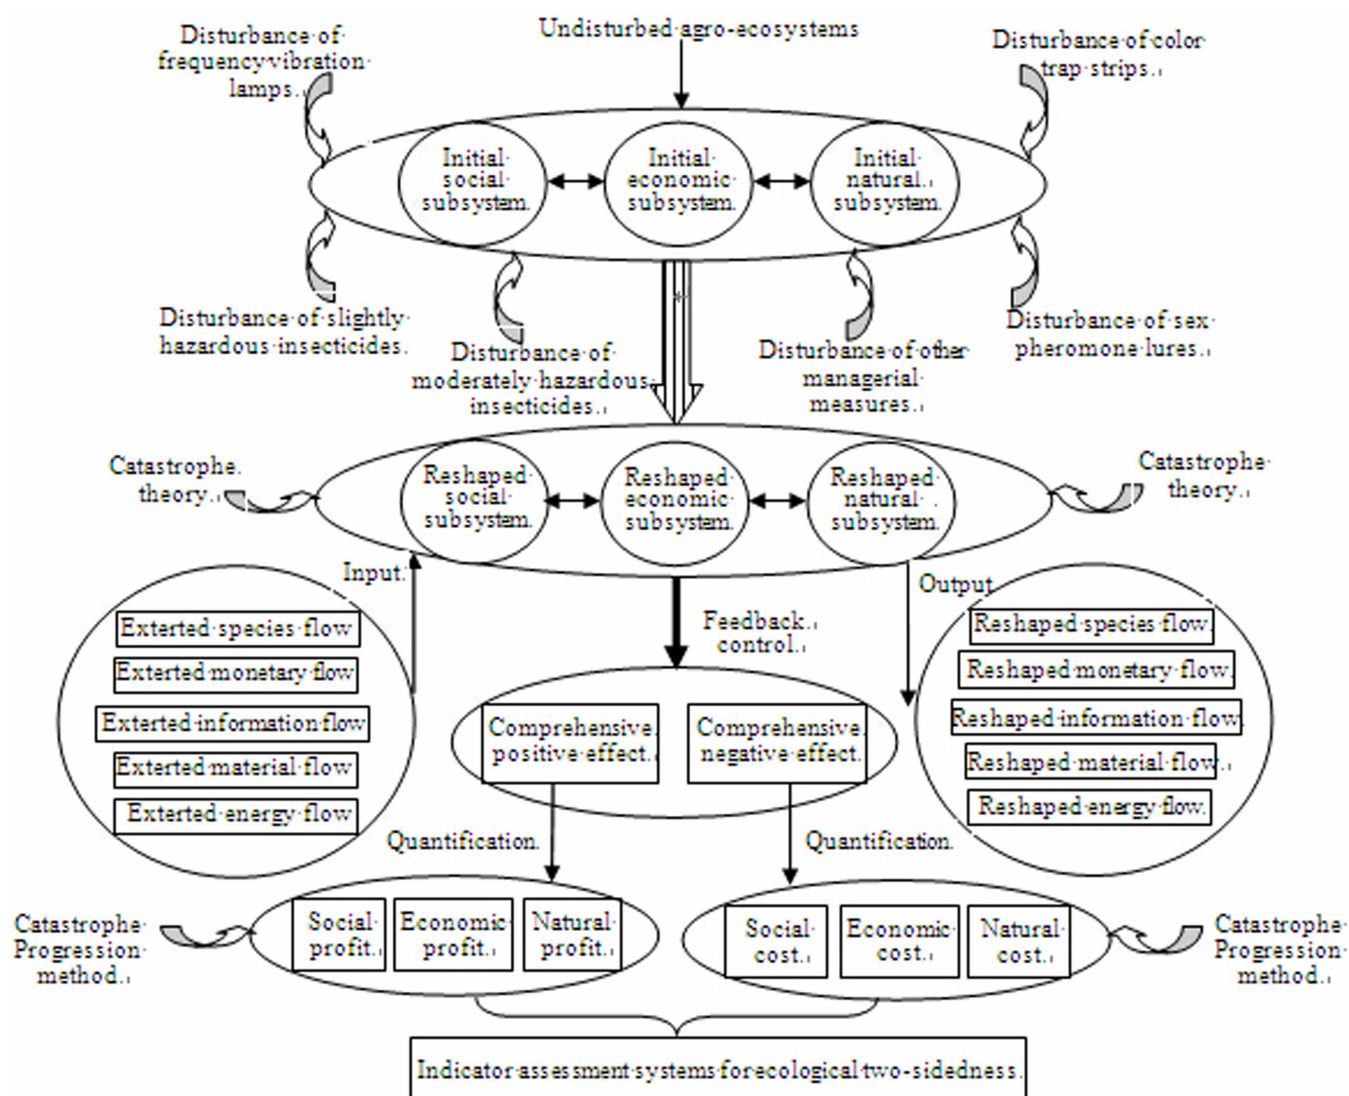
Undisturbed agro-ecosystems

Disturbance of frequency vibration lamps

Disturbance of color trap strips

Initial social subsystem

Initial economic subsystem

Initial natural subsystem

Disturbance of slightly hazardous insecticides

Disturbance of moderately hazardous insecticides

Disturbance of other managerial measures

Disturbance of sex pheromone lures

Catastrophe theory

Reshaped social subsystem

Reshaped economic subsystem

Reshaped natural subsystem

Catastrophe theory

Input

Output

Exterted species flow

Exterted monetary flow

Exterted information flow

Exterted material flow

Exterted energy flow

Feedback control

Reshaped species flow

Reshaped monetary flow

Reshaped information flow

Reshaped material flow

Reshaped energy flow

Comprehensive positive effect

Comprehensive negative effect

Quantification

Quantification

Catastrophe Progression method

Social profit

Economic profit

Natural profit

Social cost

Economic cost

Natural cost

Catastrophe Progression method

Indicator assessment systems for ecological two-sidedness